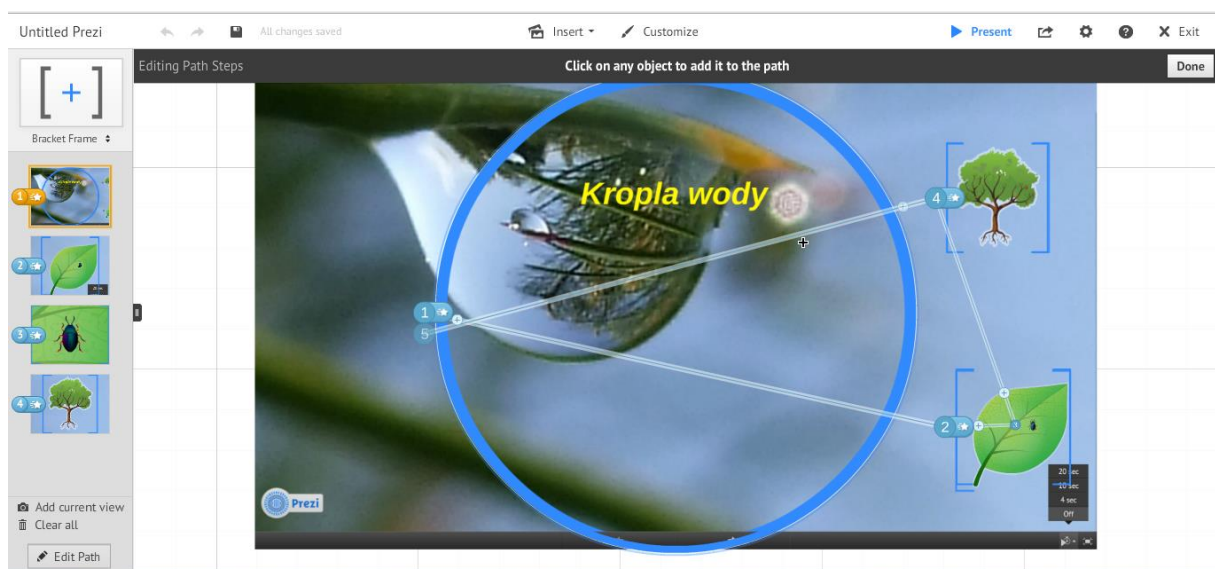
Untitled Prezi
All changes saved
Insert
Customize
Present
Exit

Bracket Frame

Editing Path Steps
Click on any object to add it to the path
Done

1
2
3
4

Kropla wody

1
5
4
2
3

20 sec
10 sec
4 sec
Off

Prezi

Add current view
Clear all
Edit Path